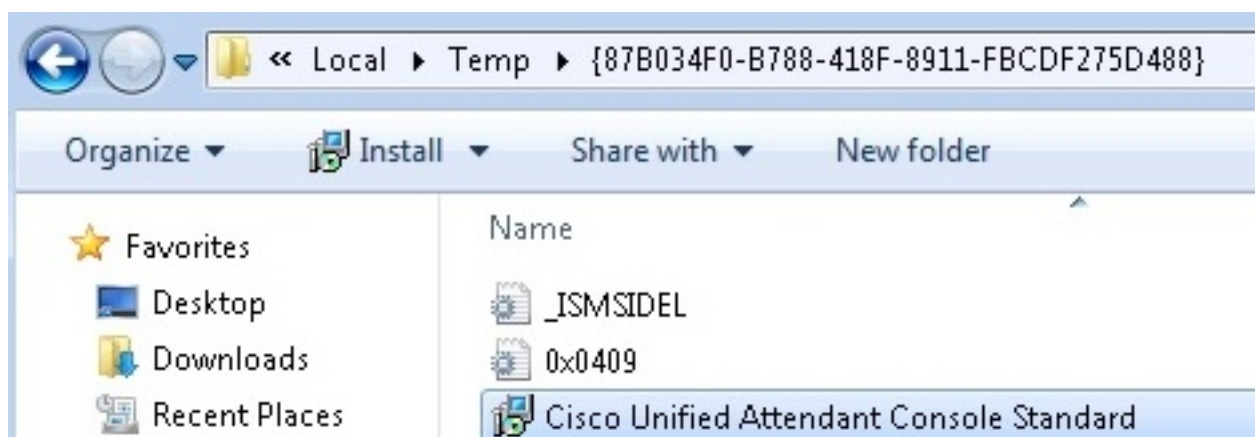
« Local ▸ Temp ▸ {87B034F0-B788-418F-8911-FBCDF275D488}

Organize ▾ Install ▾ Share with ▾ New folder

Favorites
Desktop
Downloads
Recent Places

Name
_ISMSIDEL
0x0409
Cisco Unified Attendant Console Standard